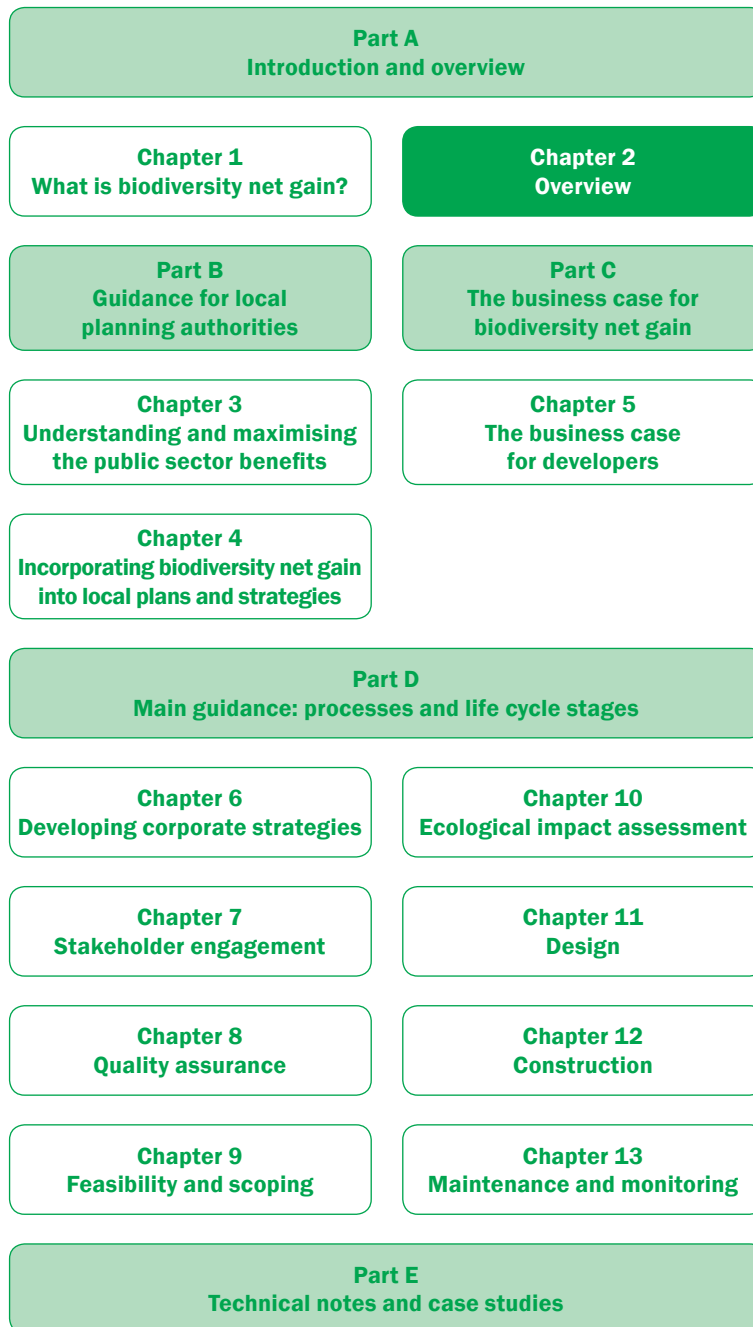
Part A
Introduction and overview

Chapter 1
What is biodiversity net gain?

Chapter 2
Overview

Part B
Guidance for local planning authorities

Part C
The business case for biodiversity net gain

Chapter 3
Understanding and maximising the public sector benefits

Chapter 5
The business case for developers

Chapter 4
Incorporating biodiversity net gain into local plans and strategies

Part D
Main guidance: processes and life cycle stages

Chapter 6
Developing corporate strategies

Chapter 10
Ecological impact assessment

Chapter 7
Stakeholder engagement

Chapter 11
Design

Chapter 8
Quality assurance

Chapter 12
Construction

Chapter 9
Feasibility and scoping

Chapter 13
Maintenance and monitoring

Part E
Technical notes and case studies